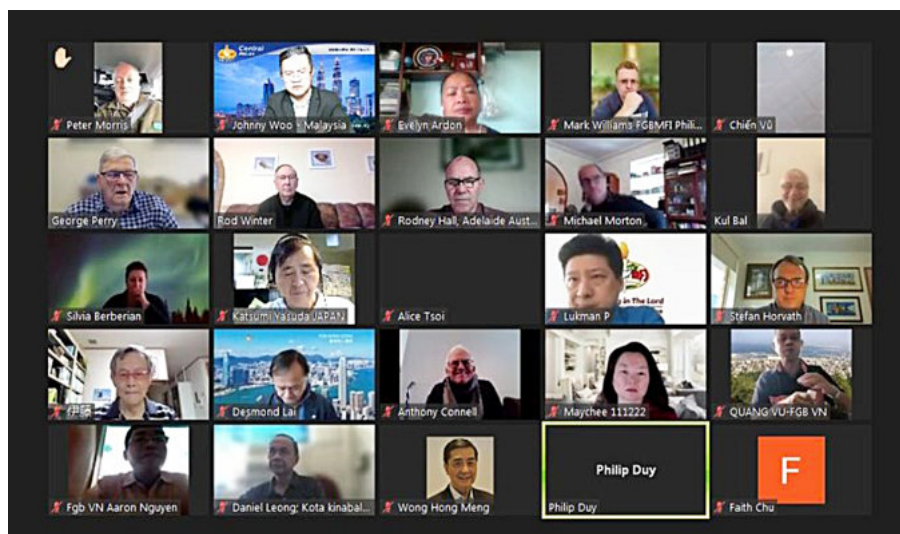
Peter Morris
Central
Johnny Woo - Malaysia
Evelyn Ardon
Mark Williams FGBMFI Phili...
Chiến Vũ
George Perry
Rod Winter
Rodney Hall, Adelaide Aust...
Michael Morton
Kul Bal
Silvia Berberian
Katsumi Yasuda JAPAN
Alice Tsoi
Lukman P
...g in The Lord
Stefan Horvath
伊藤
Desmond Lai
Anthony Connell
Maychee 111222
QUANG VU-FGB VN
Fgb VN Aaron Nguyen
Daniel Leong; Kota kinabal...
Wong Hong Meng
Philip Duy
Philip Duy
F
Faith Chu